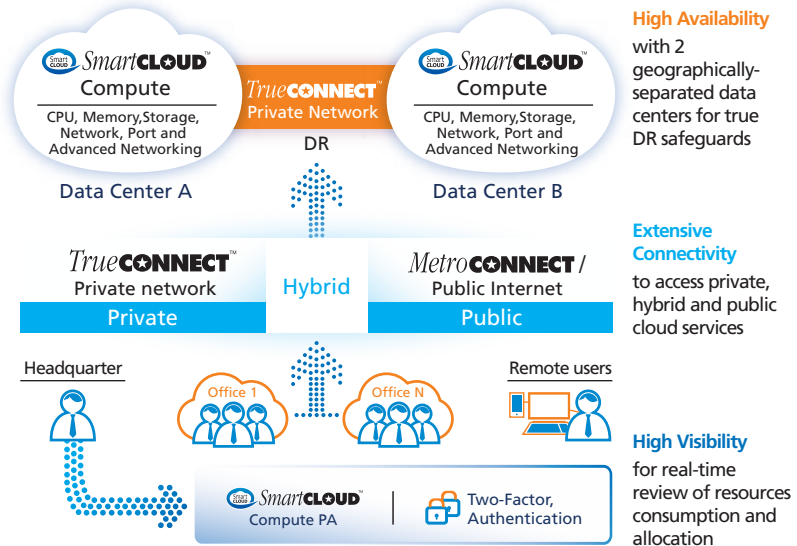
Smart CLOUD SmartCLOUD™
Compute
CPU, Memory,Storage, Network, Port and Advanced Networking

TrueCONNECT™
Private Network

DR

Smart CLOUD SmartCLOUD™
Compute
CPU, Memory,Storage, Network, Port and Advanced Networking

Data Center A

Data Center B

High Availability
with 2 geographically-separated data centers for true DR safeguards

TrueCONNECT™
Private network

Hybrid

MetroCONNECT /
Public Internet

Private

Public

Extensive Connectivity
to access private, hybrid and public cloud services

Headquarter

Office 1

Office N

Remote users

Smart CLOUD SmartCLOUD™
Compute PA

Two-Factor, Authentication

High Visibility
for real-time review of resources consumption and allocation